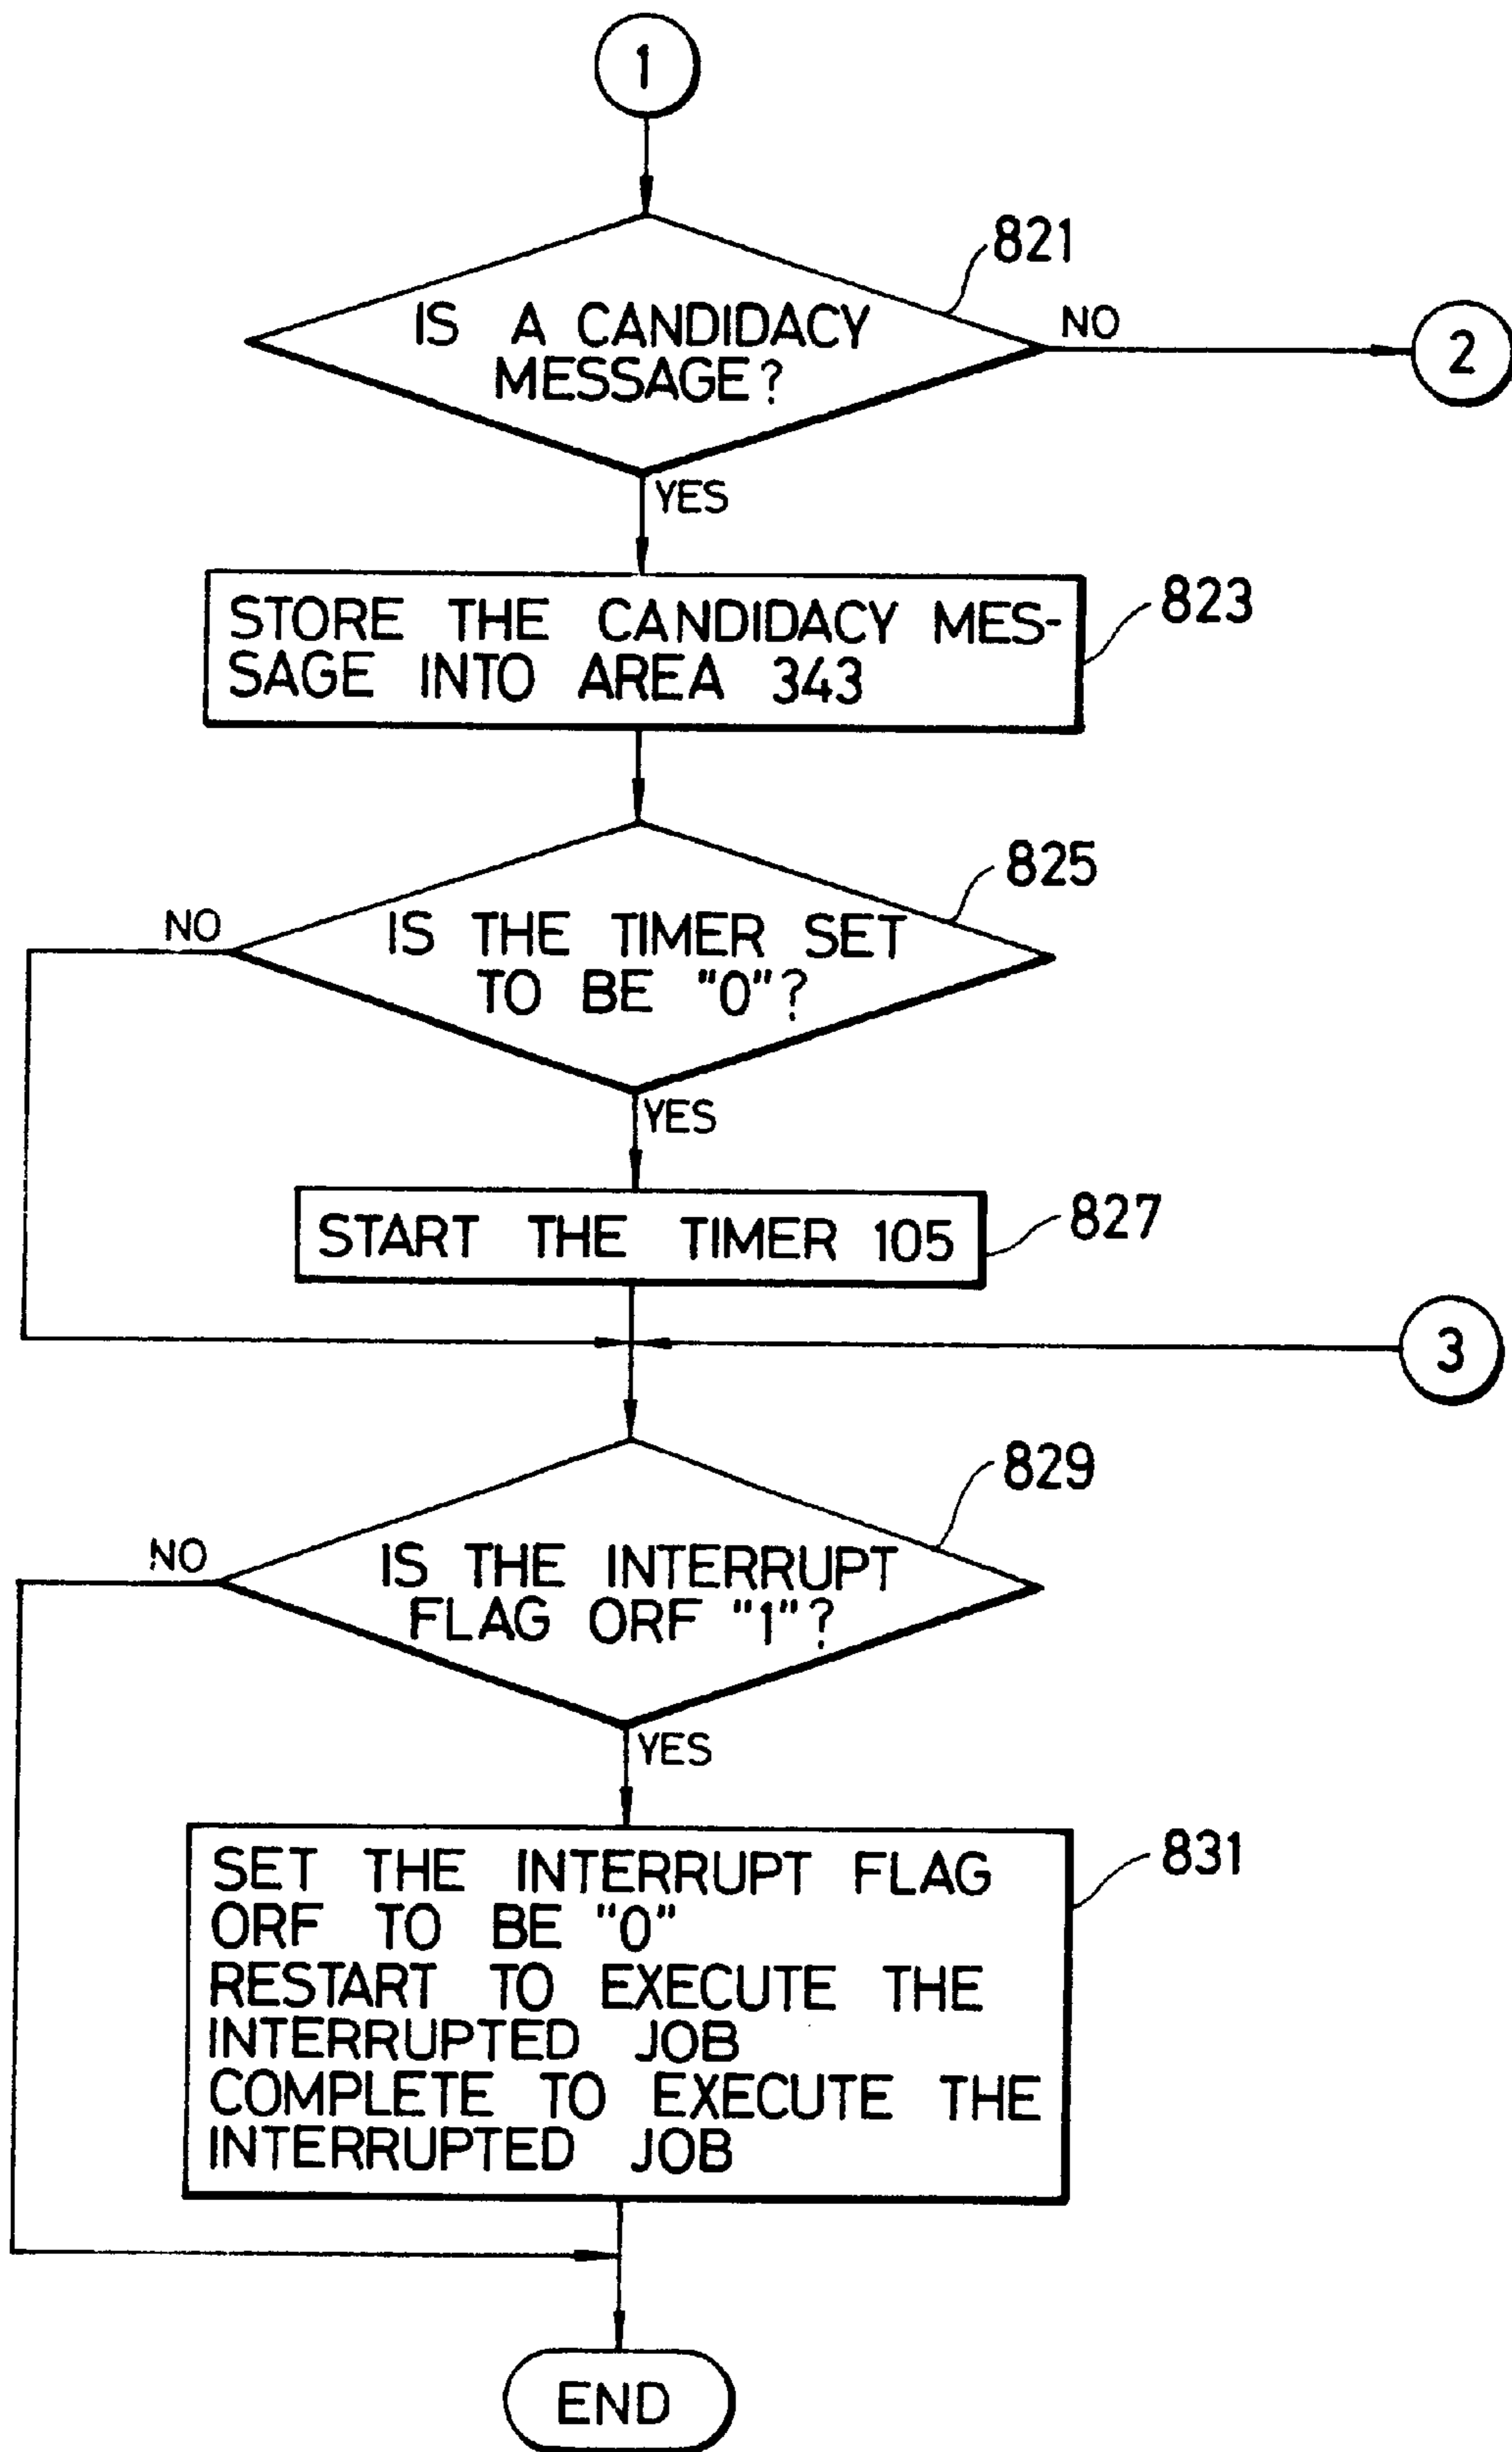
1

821

IS A CANDIDACY MESSAGE?

NO

2

YES

STORE THE CANDIDACY MESSAGE INTO AREA 343

823

825

NO

IS THE TIMER SET TO BE "0"?

YES

START THE TIMER 105

827

3

829

NO

IS THE INTERRUPT FLAG ORF "1"?

YES

SET THE INTERRUPT FLAG ORF TO BE "0"
RESTART TO EXECUTE THE INTERRUPTED JOB
COMPLETE TO EXECUTE THE INTERRUPTED JOB

831

END